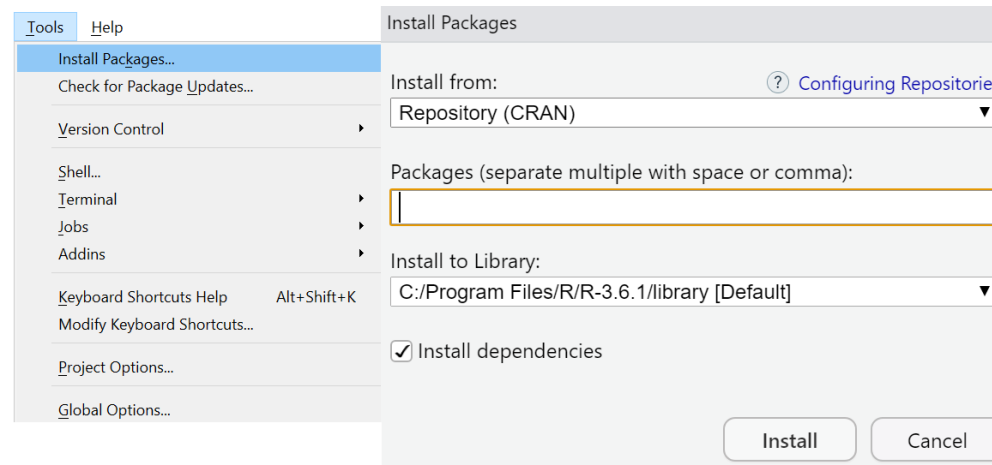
Tools Help

Install Packages...
Check for Package Updates...

Version Control

Shell...
Terminal
Jobs
Addins

Keyboard Shortcuts Help Alt+Shift+K
Modify Keyboard Shortcuts...

Project Options...

Global Options...

Install Packages

Install from:
? Configuring Repositorie
Repository (CRAN)

Packages (separate multiple with space or comma):

Install to Library:
C:/Program Files/R/R-3.6.1/library [Default]

✓ Install dependencies

Install
Cancel